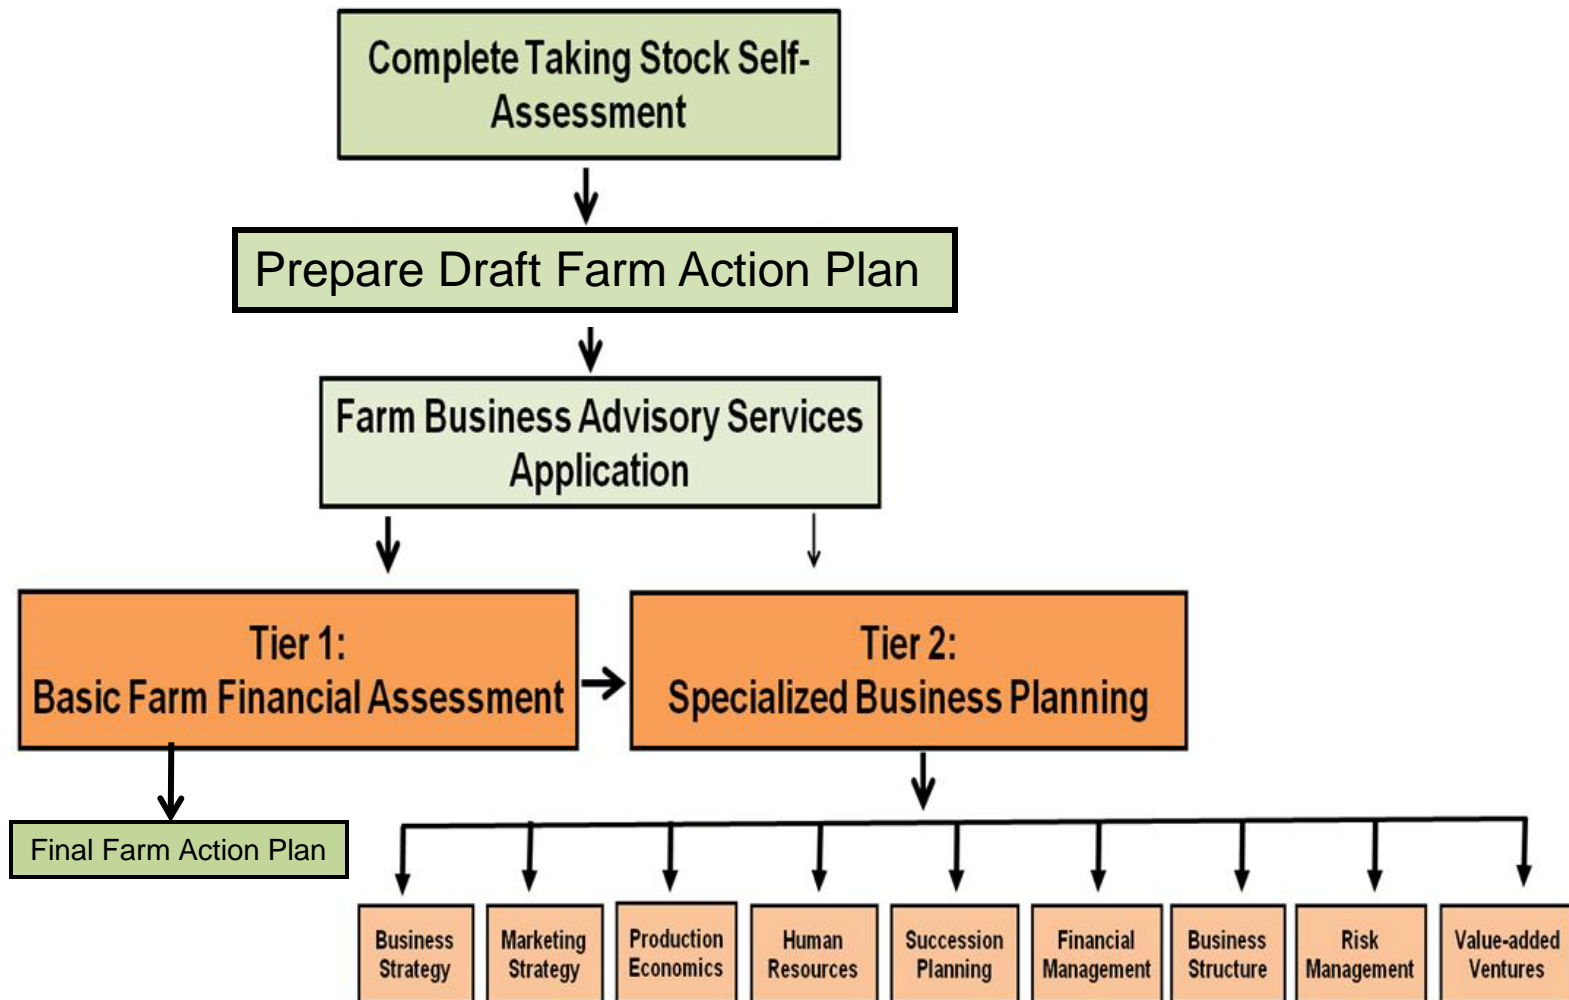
Complete Taking Stock Self-Assessment

Prepare Draft Farm Action Plan

Farm Business Advisory Services Application

Tier 1:
Basic Farm Financial Assessment

Tier 2:
Specialized Business Planning

Final Farm Action Plan

Business Strategy

Marketing Strategy

Production Economics

Human Resources

Succession Planning

Financial Management

Business Structure

Risk Management

Value-added Ventures